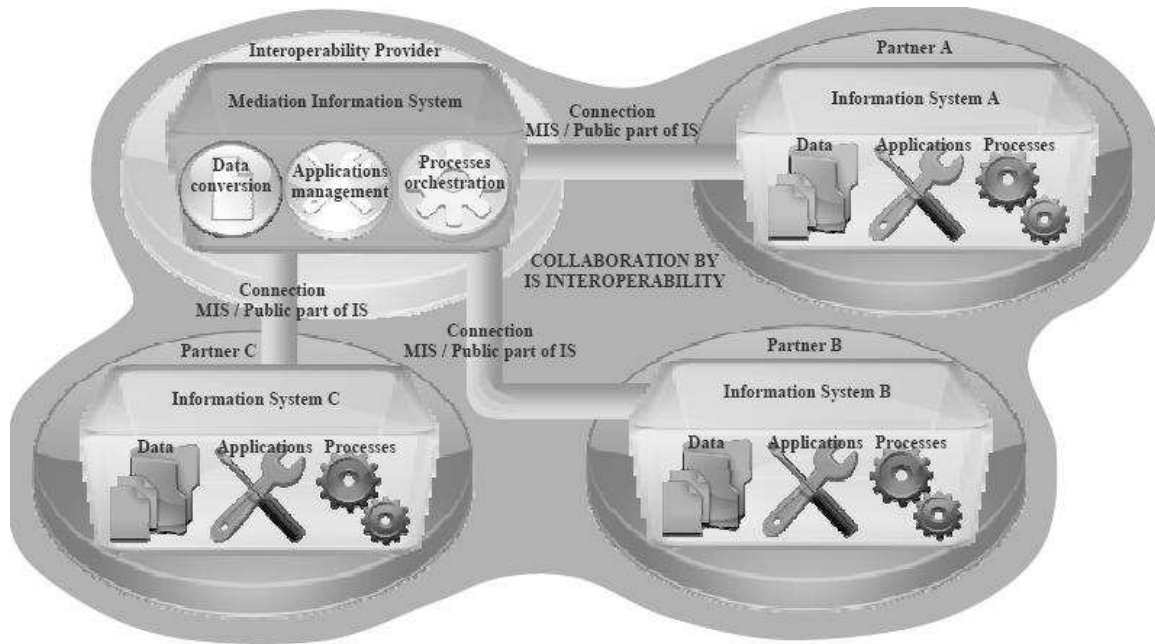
Interoperability Provider

Mediation Information System

Data conversion

Applications management

Processes orchestration

Connection
MIS / Public part of IS

Partner A

Information System A

Data

Applications

Processes

COLLABORATION BY IS INTEROPERABILITY

Connection
MIS / Public part of IS

Connection
MIS / Public part of IS

Partner C

Information System C

Data

Applications

Processes

Partner B

Information System B

Data

Applications

Processes